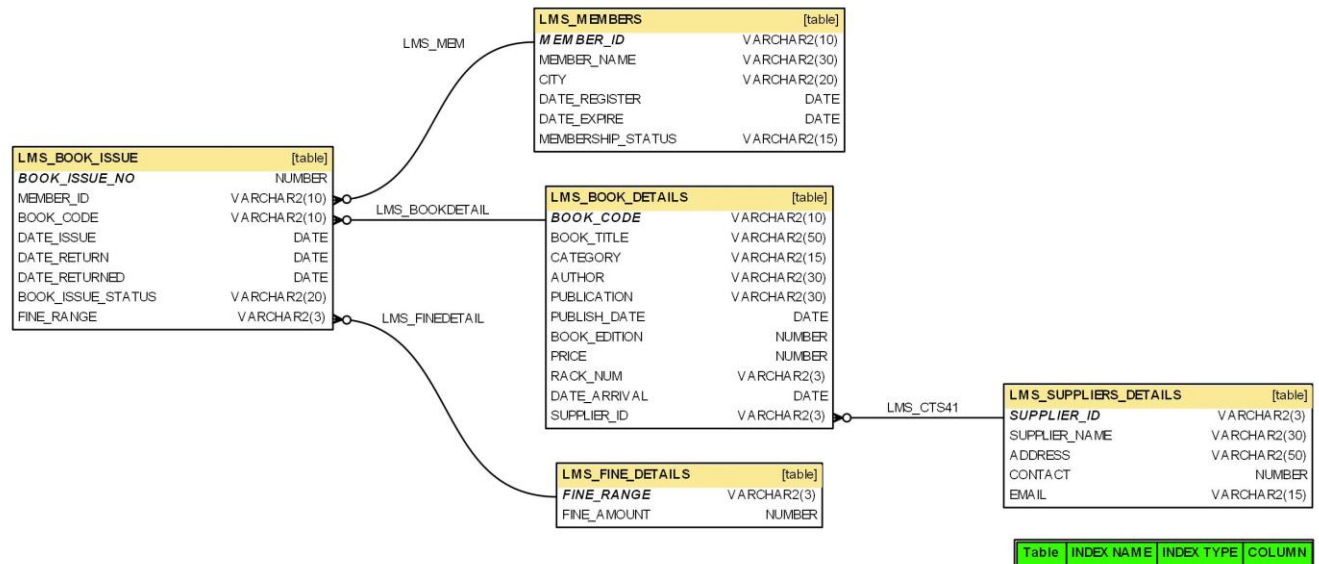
LMS_MEM

LMS_MEMBERS [table]
MEMBER_ID VARCHAR2(10)
MEMBER_NAME VARCHAR2(30)
CITY VARCHAR2(20)
DATE_REGISTER DATE
DATE_EXPIRE DATE
MEMBERSHIP_STATUS VARCHAR2(15)

LMS_BOOK_ISSUE [table]
BOOK_ISSUE_NO NUMBER
MEMBER_ID VARCHAR2(10)
BOOK_CODE VARCHAR2(10)
DATE_ISSUE DATE
DATE_RETURN DATE
DATE_RETURNED DATE
BOOK_ISSUE_STATUS VARCHAR2(20)
FINE_RANGE VARCHAR2(3)

LMS_BOOKDETAIL

LMS_BOOK_DETAILS [table]
BOOK_CODE VARCHAR2(10)
BOOK_TITLE VARCHAR2(50)
CATEGORY VARCHAR2(15)
AUTHOR VARCHAR2(30)
PUBLICATION VARCHAR2(30)
PUBLISH_DATE DATE
BOOK_EDITION NUMBER
PRICE NUMBER
RACK_NUM VARCHAR2(3)
DATE_ARRIVAL DATE
SUPPLIER_ID VARCHAR2(3)

LMS_FINEDETAIL

LMS_CTS41

LMS_SUPPLIERS_DETAILS [table]
SUPPLIER_ID VARCHAR2(3)
SUPPLIER_NAME VARCHAR2(30)
ADDRESS VARCHAR2(50)
CONTACT NUMBER
EMAIL VARCHAR2(15)

LMS_FINE_DETAILS [table]
FINE_RANGE VARCHAR2(3)
FINE_AMOUNT NUMBER

| Table | INDEX NAME | INDEX TYPE | COLUMN |
|---|---|---|---|